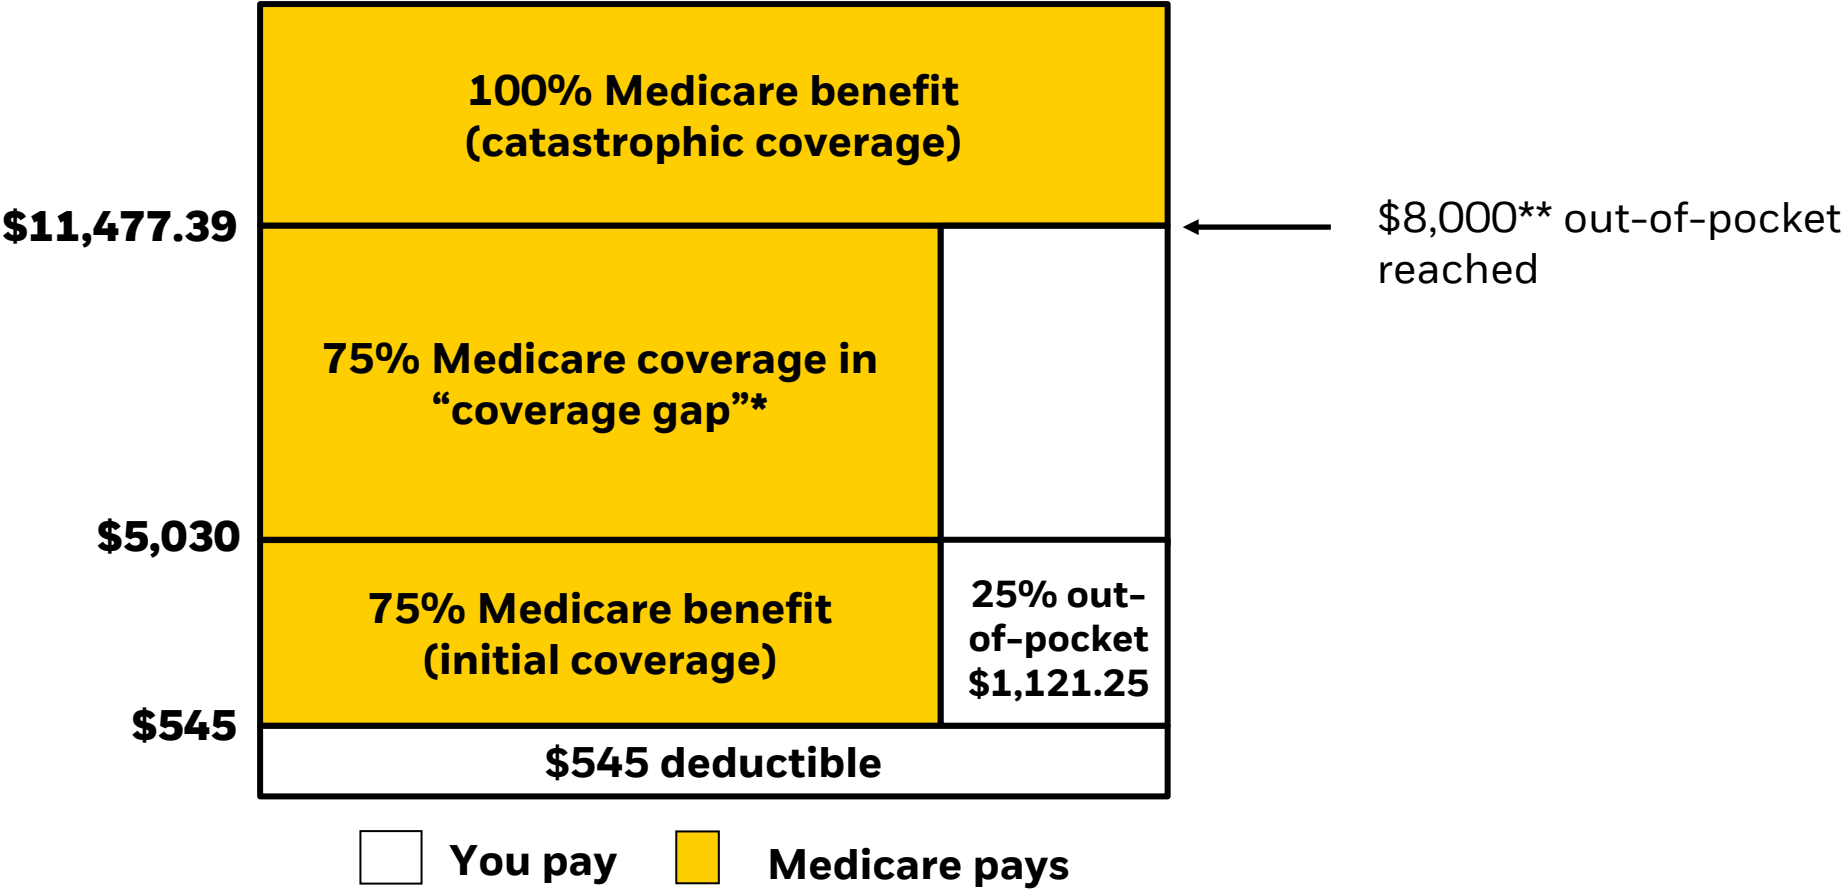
100% Medicare benefit
(catastrophic coverage)

$11,477.39

$8,000** out-of-pocket reached

75% Medicare coverage in "coverage gap"*

$5,030

75% Medicare benefit
(initial coverage)

25% out-of-pocket
$1,121.25

$545

$545 deductible

You pay

Medicare pays